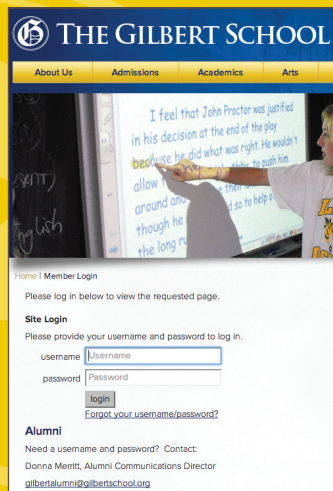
THE GILBERT SCHOOL

About Us | Admissions | Academics | Arts

I feel that John Proctor was justified in his decision at the end of the play because he did what was right. He wouldn't allow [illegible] Abby to push him around and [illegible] so to help o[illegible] though he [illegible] the long r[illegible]

Home | Member Login

Please log in below to view the requested page.

Site Login

Please provide your username and password to log in.

username Username

password Password

login

Forgot your username/password?

Alumni

Need a username and password? Contact:

Donna Merritt, Alumni Communications Director

gilbertalumni@gilbertschool.org